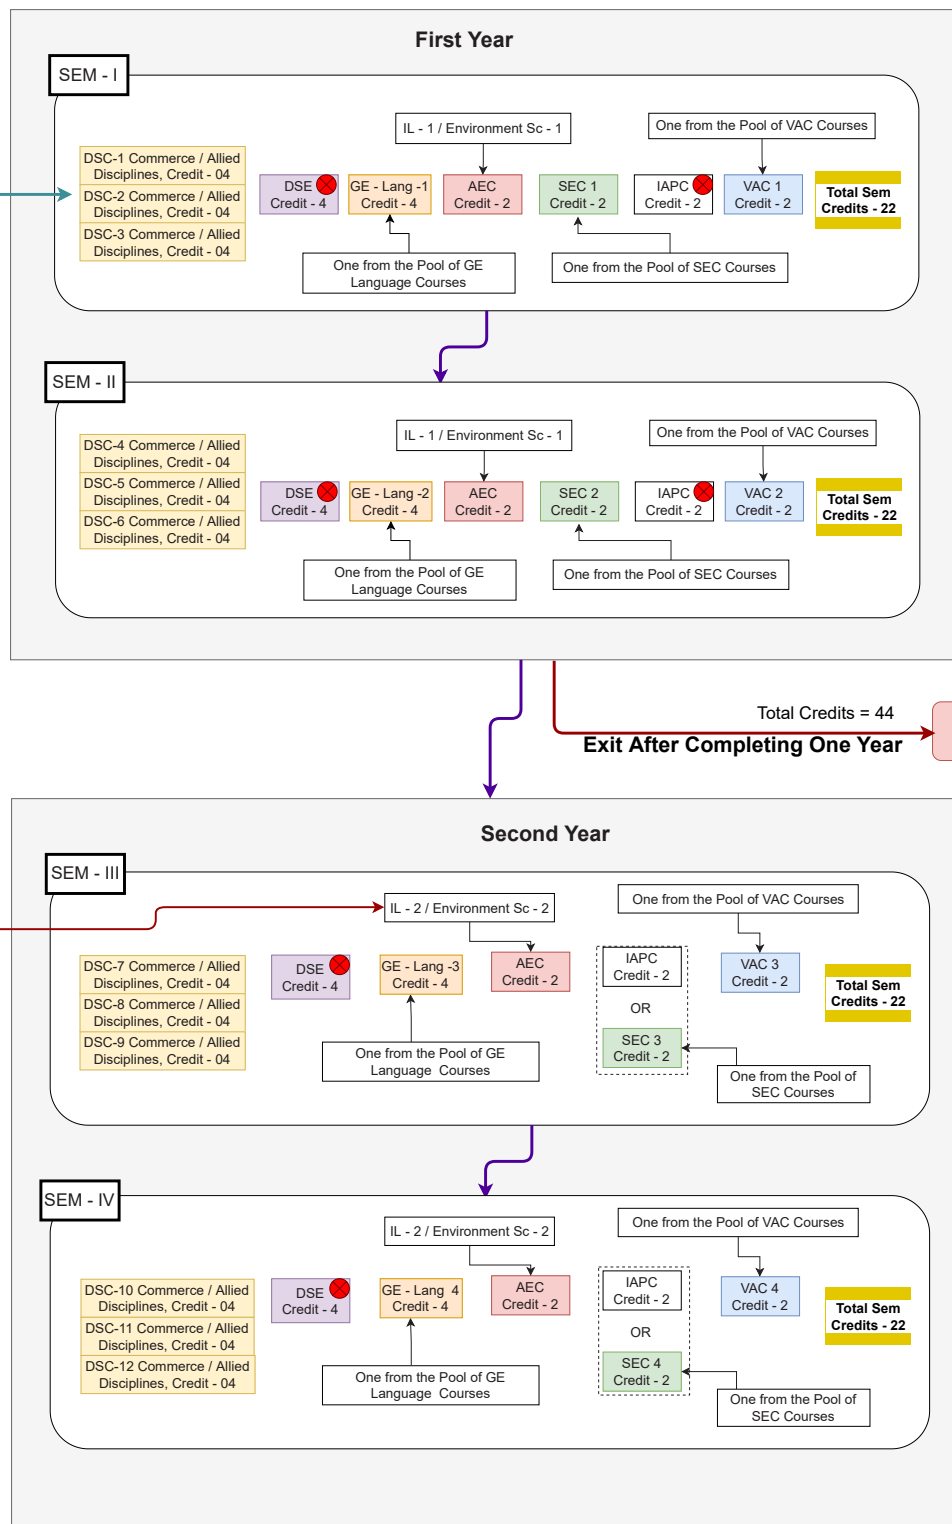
First Year

SEM - I

DSC-1 Commerce / Allied Disciplines, Credit - 04
DSC-2 Commerce / Allied Disciplines, Credit - 04
DSC-3 Commerce / Allied Disciplines, Credit - 04

IL - 1 / Environment Sc - 1

One from the Pool of VAC Courses

DSE Credit - 4
GE - Lang -1 Credit - 4
AEC Credit - 2
SEC 1 Credit - 2
IAPC Credit - 2
VAC 1 Credit - 2
Total Sem Credits - 22

One from the Pool of GE Language Courses

One from the Pool of SEC Courses

SEM - II

DSC-4 Commerce / Allied Disciplines, Credit - 04
DSC-5 Commerce / Allied Disciplines, Credit - 04
DSC-6 Commerce / Allied Disciplines, Credit - 04

IL - 1 / Environment Sc - 1

One from the Pool of VAC Courses

DSE Credit - 4
GE - Lang -2 Credit - 4
AEC Credit - 2
SEC 2 Credit - 2
IAPC Credit - 2
VAC 2 Credit - 2
Total Sem Credits - 22

One from the Pool of GE Language Courses

One from the Pool of SEC Courses

Total Credits = 44
Exit After Completing One Year

Second Year

SEM - III

IL - 2 / Environment Sc - 2

One from the Pool of VAC Courses

DSC-7 Commerce / Allied Disciplines, Credit - 04
DSC-8 Commerce / Allied Disciplines, Credit - 04
DSC-9 Commerce / Allied Disciplines, Credit - 04

DSE Credit - 4
GE - Lang -3 Credit - 4
AEC Credit - 2
IAPC Credit - 2
OR
SEC 3 Credit - 2
VAC 3 Credit - 2
Total Sem Credits - 22

One from the Pool of GE Language Courses

One from the Pool of SEC Courses

SEM - IV

IL - 2 / Environment Sc - 2

One from the Pool of VAC Courses

DSC-10 Commerce / Allied Disciplines, Credit - 04
DSC-11 Commerce / Allied Disciplines, Credit - 04
DSC-12 Commerce / Allied Disciplines, Credit - 04

DSE Credit - 4
GE - Lang 4 Credit - 4
AEC Credit - 2
IAPC Credit - 2
OR
SEC 4 Credit - 2
VAC 4 Credit - 2
Total Sem Credits - 22

One from the Pool of GE Language Courses

One from the Pool of SEC Courses